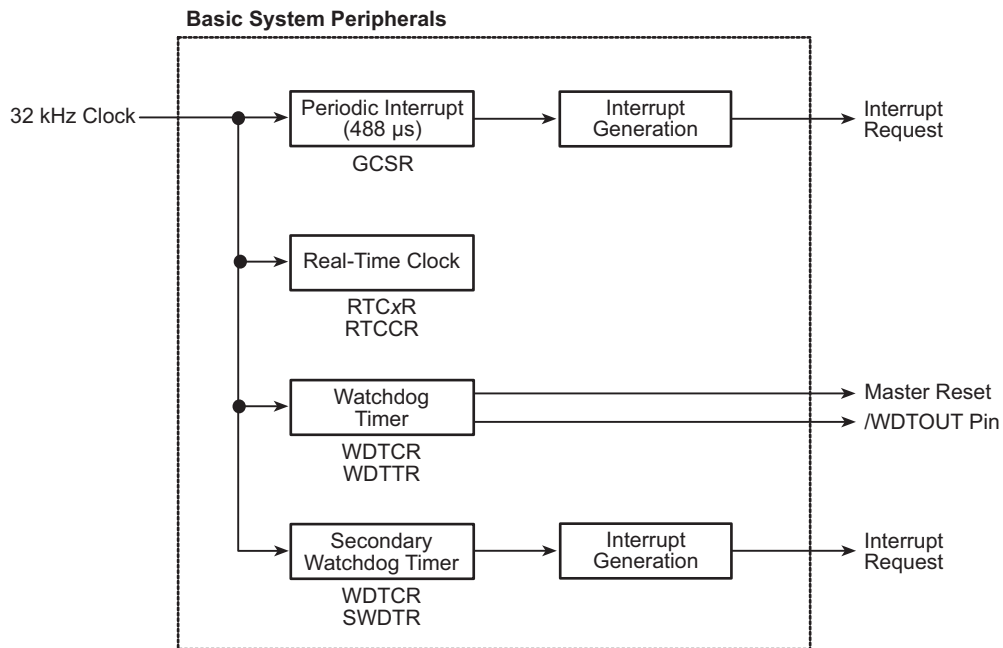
Basic System Peripherals

32 kHz Clock

Periodic Interrupt (488 µs)
GCSR

Interrupt Generation

Interrupt Request

Real-Time Clock
RTC*x*R
RTCCR

Watchdog Timer
WDTCR
WDTTR

Master Reset
/WDTOUT Pin

Secondary Watchdog Timer
WDTCR
SWDTR

Interrupt Generation

Interrupt Request